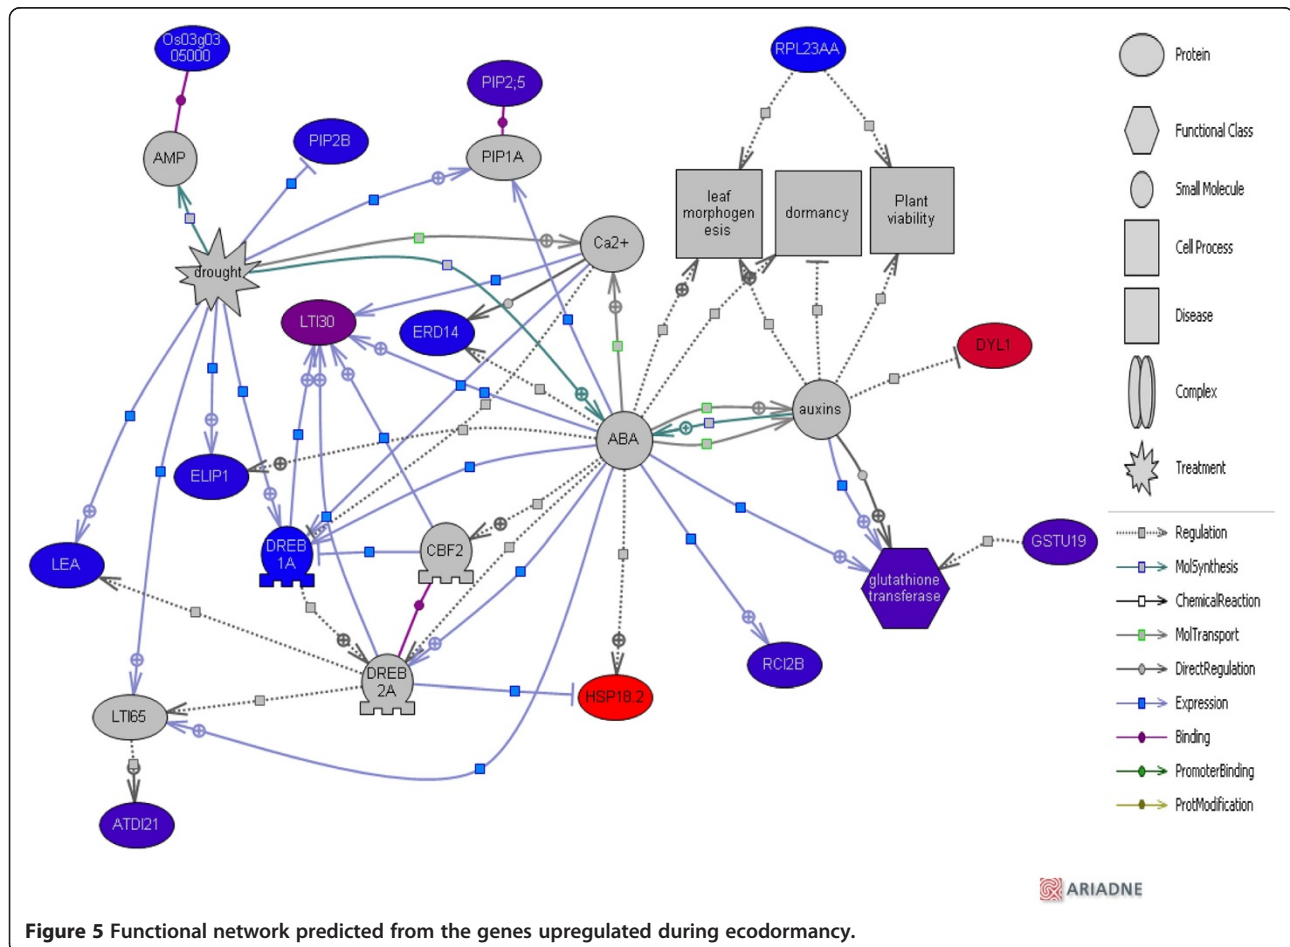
Os03g03
05000

AMP

PIP2B

PIP2;5

PIP1A

RPL23AA

leaf
morphogen
esis

dormancy

Plant
viability

drought

Ca2+

LTI30

ERD14

DYL1

auxins

ABA

ELIP1

LEA

DREB
1A

CBF2

GSTU19

glutathione
transferase

DREB
2A

RCI2B

HSP18.2

LTI65

ATDI21

Protein

Functional Class

Small Molecule

Cell Process

Disease

Complex

Treatment

Regulation

MolSynthesis

ChemicalReaction

MolTransport

DirectRegulation

Expression

Binding

PromoterBinding

ProtModification

ARIADNE

**Figure 5 Functional network predicted from the genes upregulated during ecodormancy.**